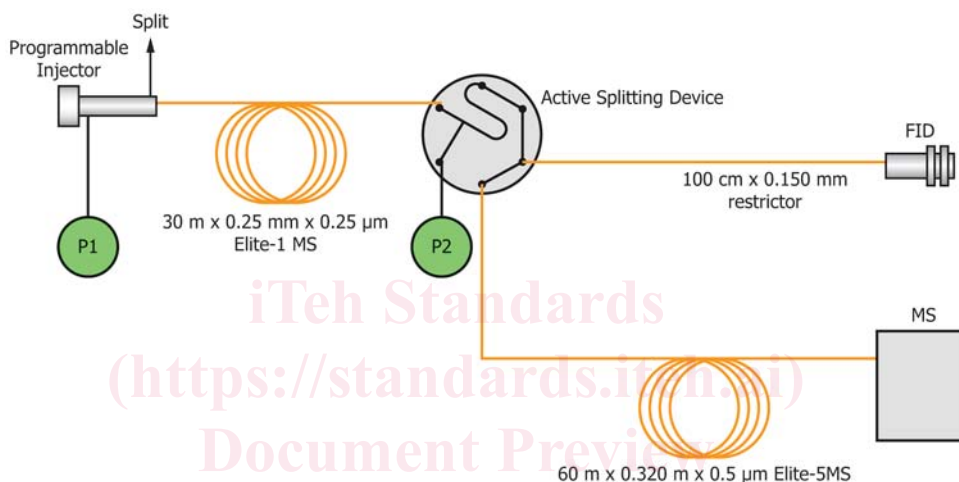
Split

Programmable Injector

Active Splitting Device

FID

100 cm x 0.150 mm restrictor

30 m x 0.25 mm x 0.25 µm Elite-1 MS

P1

P2

MS

iTeh Standards
(https://standards.iteh.ai)
Document Preview

60 m x 0.320 m x 0.5 µm Elite-5MS